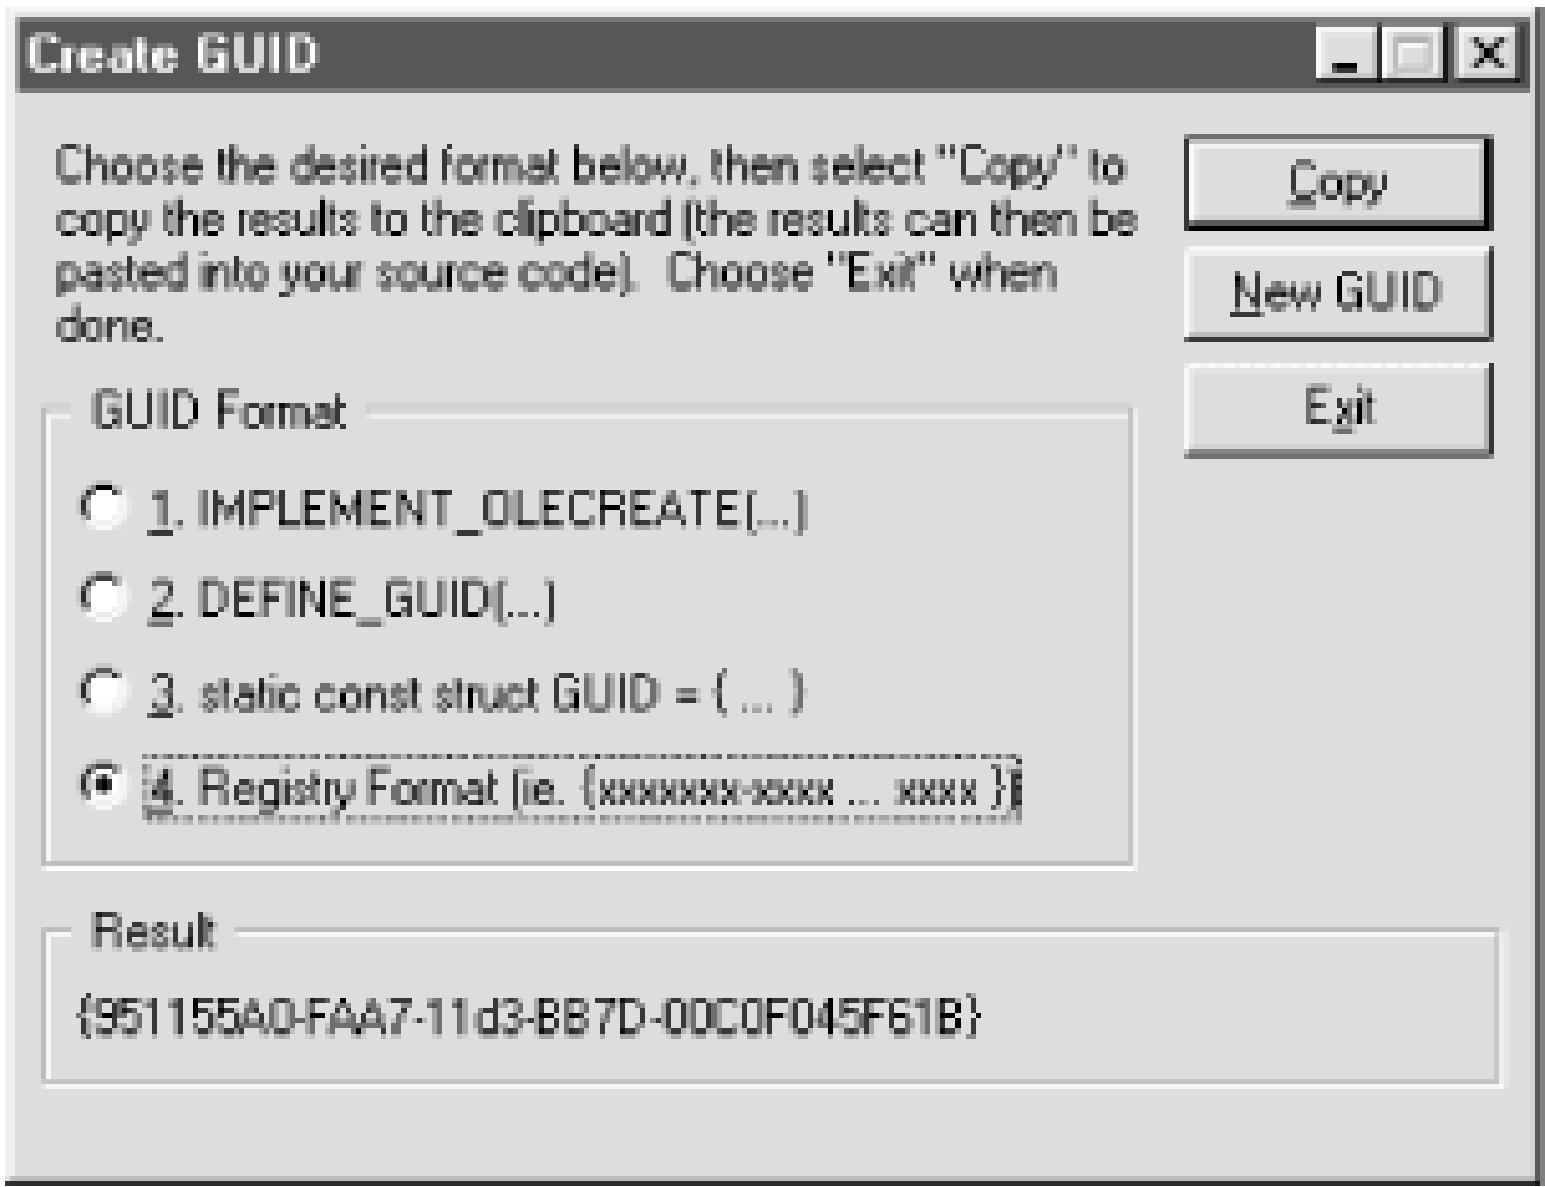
Create GUID

Choose the desired format below, then select "Copy" to copy the results to the clipboard (the results can then be pasted into your source code). Choose "Exit" when done.

Copy

New GUID

Exit

GUID Format

1. IMPLEMENT_OLECREATE(...)

2. DEFINE_GUID(...)

3. static const struct GUID = { ... }

4. Registry Format (ie. {xxxxxxx-xxxx ... xxxx })

Result

{951155A0-FAA7-11d3-8B7D-00C0F045F61B}